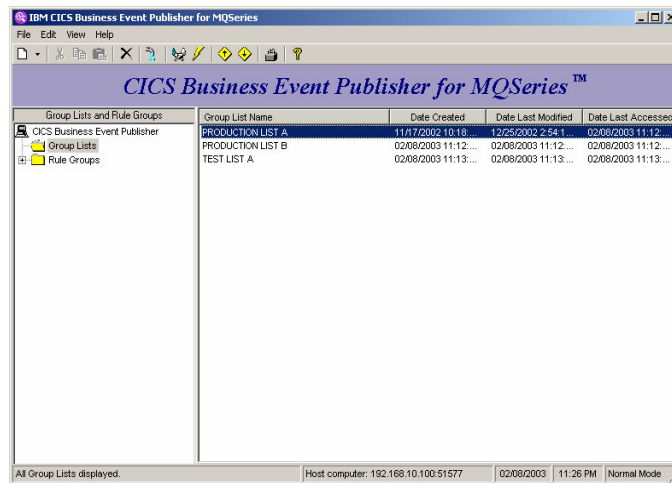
IBM CICS Business Event Publisher for MQSeries

File Edit View Help

CICS Business Event Publisher for MQSeries™

Group Lists and Rule Groups

CICS Business Event Publisher
Group Lists
Rule Groups

| Group List Name | Date Created | Date Last Modified | Date Last Accessed |
|---|---|---|---|
| PRODUCTION LIST A | 11/17/2002 10:18:... | 12/25/2002 2:54:1... | 02/08/2003 11:12:... |
| PRODUCTION LIST B | 02/08/2003 11:12:... | 02/08/2003 11:12:... | 02/08/2003 11:12:... |
| TEST LIST A | 02/08/2003 11:13:... | 02/08/2003 11:13:... | 02/08/2003 11:13:... |

All Group Lists displayed. | Host computer: 192.168.10.100:51577 | 02/08/2003 | 11:26 PM | Normal Mode